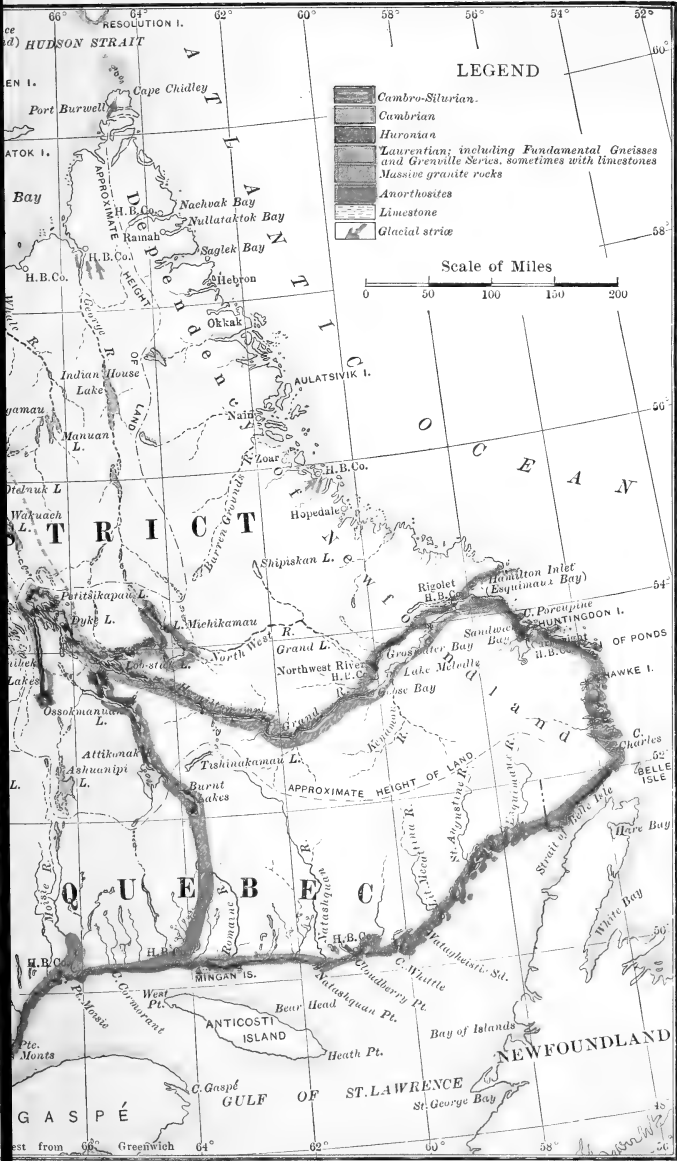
66° 64° 62° 60° 58° 56° 54° 52°

RESOLUTION I.

ce
d) HUDSON STRAIT

EN I.

Cape Chidley

Port Burwell

ATOK I.

Bay

LEGEND

Cambro-Silurian.

Cambrian

Huronian

Laurentian; including Fundamental Gneisses and Grenville Series, sometimes with limestones

Massive granite rocks

Anorthosites

Limestone

Glacial striæ

Scale of Miles

0 50 100 150 200

60°

58°

56°

54°

52°

50°

48°

A T L A N T I C

O C E A N

Dependency

H.B.Co.

Nachvak Bay

Nullataktok Bay

Ramah

Saglek Bay

Hebron

H.B.Co.

H.B.Co.

APPROXIMATE HEIGHT OF LAND

George R.

Whale R.

Okkak

AULATSIVIK I.

Indian House Lake

Nain

Zoar

yamau

Manuan L.

H.B.Co.

Hopedale

Otelnuk L

Wakuach L.

Barren Grounds R.

STRICT

Shipiskan L.

Rigolet

Hamilton Inlet (Esquimaux Bay)

H.B.Co.

Petitsikapau L.

Duke L.

L. Michikamau

North West R.

C. Porcupine

HUNTINGDON I.

OF PONDS

Grand L.

Northwest River

Sandwich Bay

H.B.Co.

Lake Melville

Goose Bay

HAWKE I.

Lob-stick L.

Grand

Newfoundland

C. Charles

BELLE ISLE

Ossokmanuan L.

Attikonak

Ashuanipi L.

Tshinakamau L.

Kenamou R.

APPROXIMATE HEIGHT OF LAND

St Augustin R.

Esquimaux R.

Burnt Lakes

Strait of Belle Isle

Hare Bay

Q U E B E C

Moisie R.

Romaine R.

Natashquan R.

St. Augustin

Olomanosheebo R.

H.B.Co.

H.B.Co.

Mecatina R.

White Bay

H.B.Co.

MINGAN IS.

Watagheistic Sd.

C. Whittle

Cloudberry Pt.

Natashquan Pt.

Pt. Moisie

L. Cormorant

West Pt.

Bear Head

ANTICOSTI ISLAND

Heath Pt.

Bay of Islands

NEWFOUNDLAND

Pte. Monts

C. Gaspé

GULF OF ST. LAWRENCE

St. George Bay

G A S P É

est from 66° Greenwich 64° 62° 60° 58° 56°